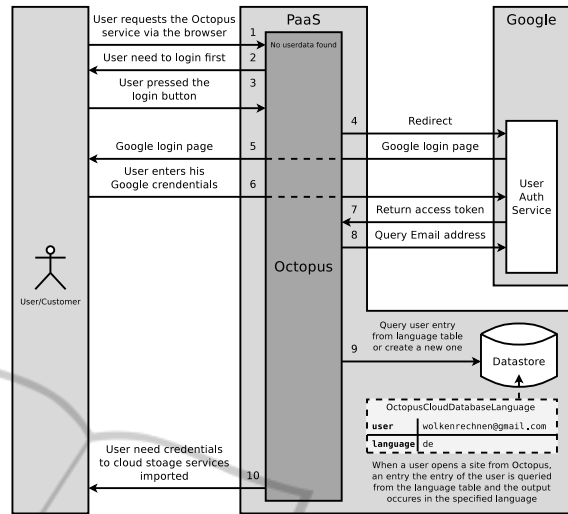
User requests the Octopus service via the browser

1

PaaS

Google

No userdata found

User need to login first

2

User pressed the login button

3

4

Redirect

Google login page

5

Google login page

User enters his Google crendentials

6

User Auth Service

7

Return access token

8

Query Email address

Octopus

User/Customer

Query user entry from language table or create a new one

9

Datastore

OctopusCloudDatabaseLanguage

| user | wolkenrechnen@gmail.com |
|---|---|
| language | de |

When a user opens a site from Octopus, an entry the entry of the user is queried from the language table and the output occures in the specified language

User need credentials to cloud stoage services imported

10